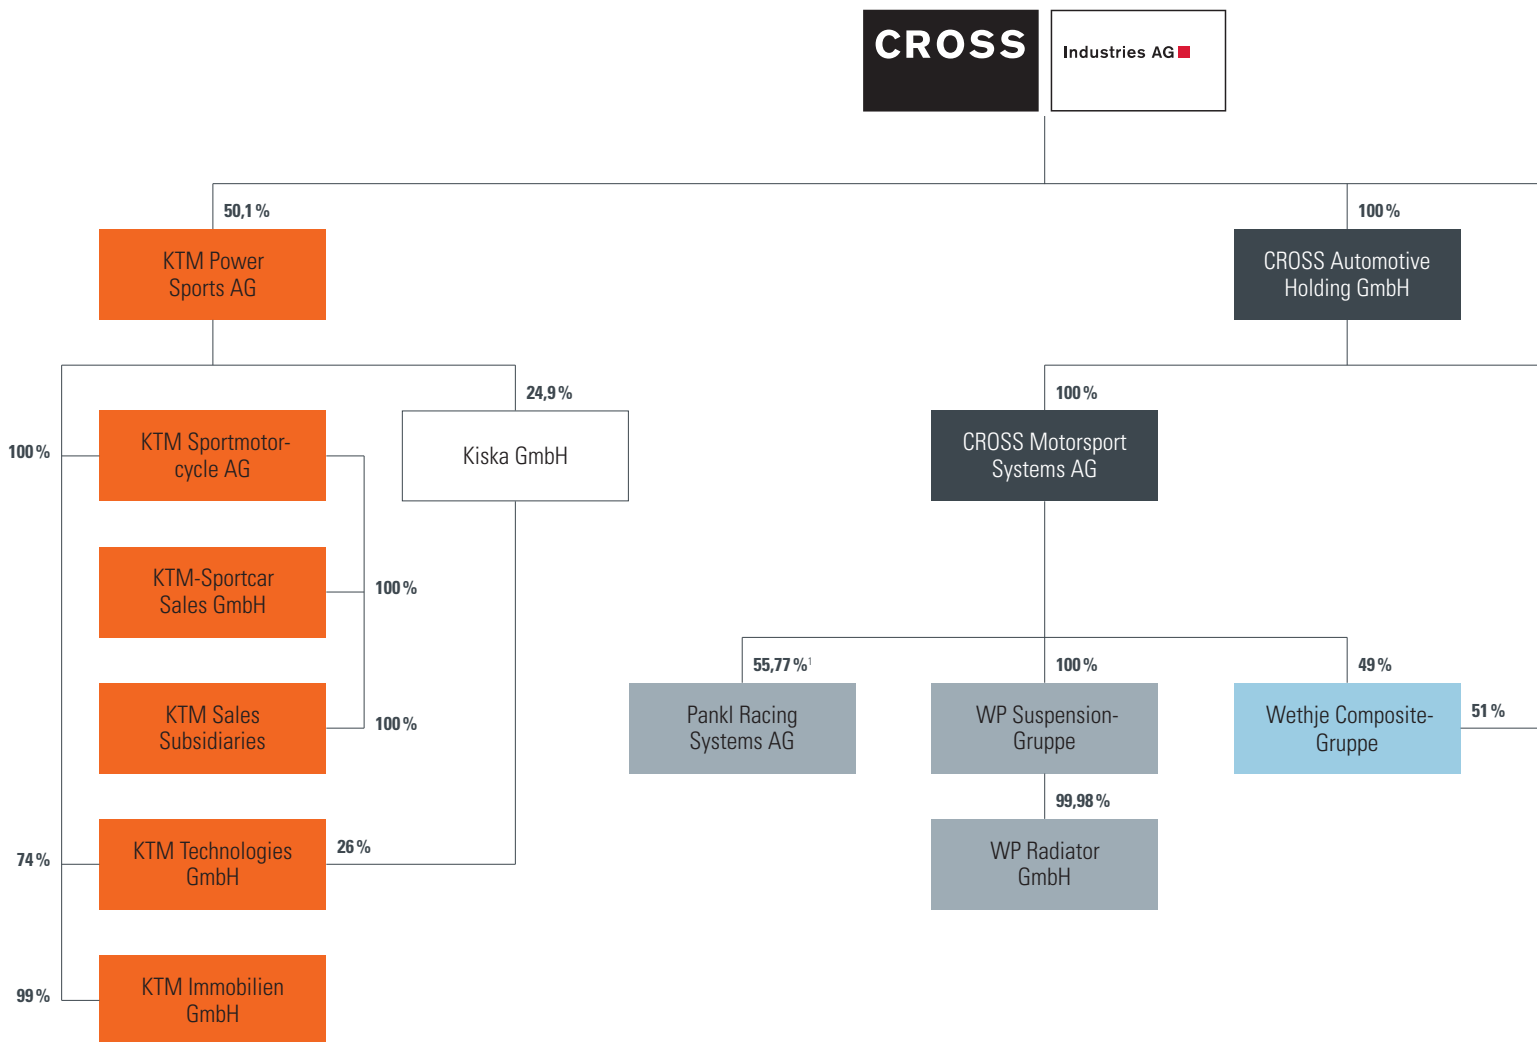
CROSS Industries AG

50,1 %
KTM Power Sports AG

100 %
CROSS Automotive Holding GmbH

24,9 %
Kiska GmbH

100 %
KTM Sportmotorcycle AG

KTM-Sportcar Sales GmbH
100 %

KTM Sales Subsidiaries
100 %

74 %
KTM Technologies GmbH
26 %

99 %
KTM Immobilien GmbH

100 %
CROSS Motorsport Systems AG

55,77 %$^1$
Pankl Racing Systems AG

100 %
WP Suspension-Gruppe

99,98 %
WP Radiator GmbH

49 %
Wethje Composite-Gruppe
51 %